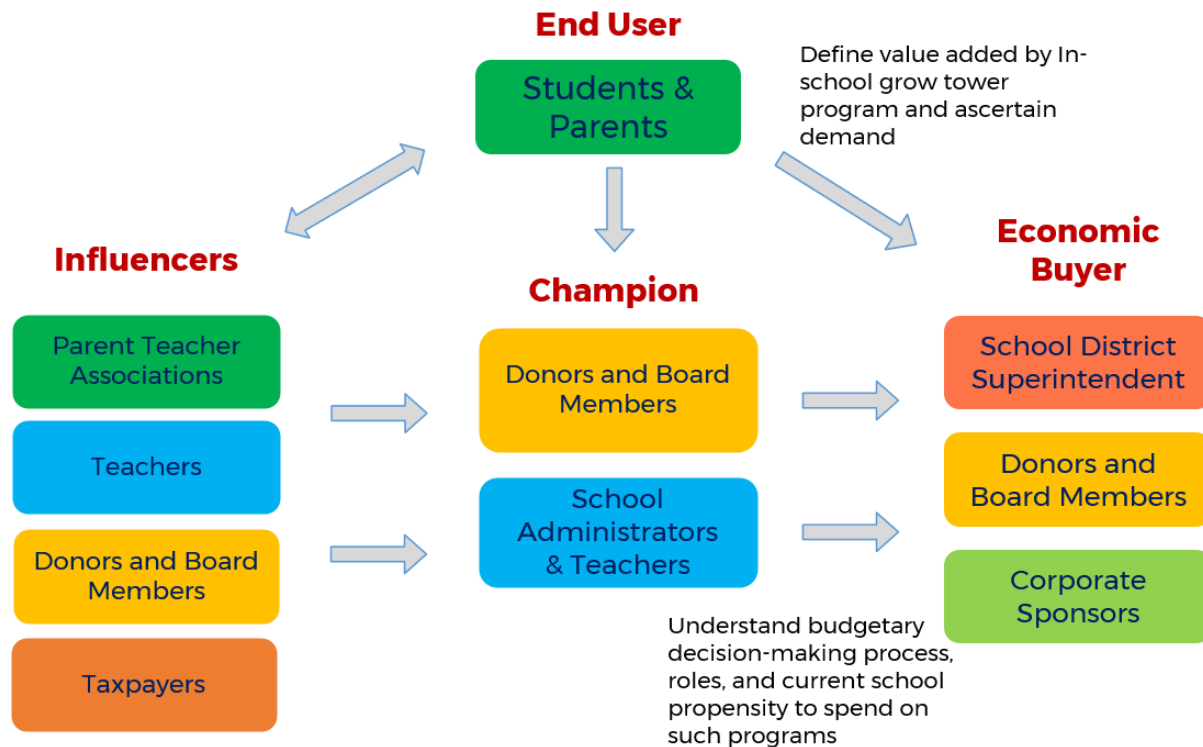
End User

Students & Parents

Define value added by In-school grow tower program and ascertain demand

Influencers

Champion

Economic Buyer

Parent Teacher Associations

Teachers

Donors and Board Members

Taxpayers

Donors and Board Members

School Administrators & Teachers

School District Superintendent

Donors and Board Members

Corporate Sponsors

Understand budgetary decision-making process, roles, and current school propensity to spend on such programs